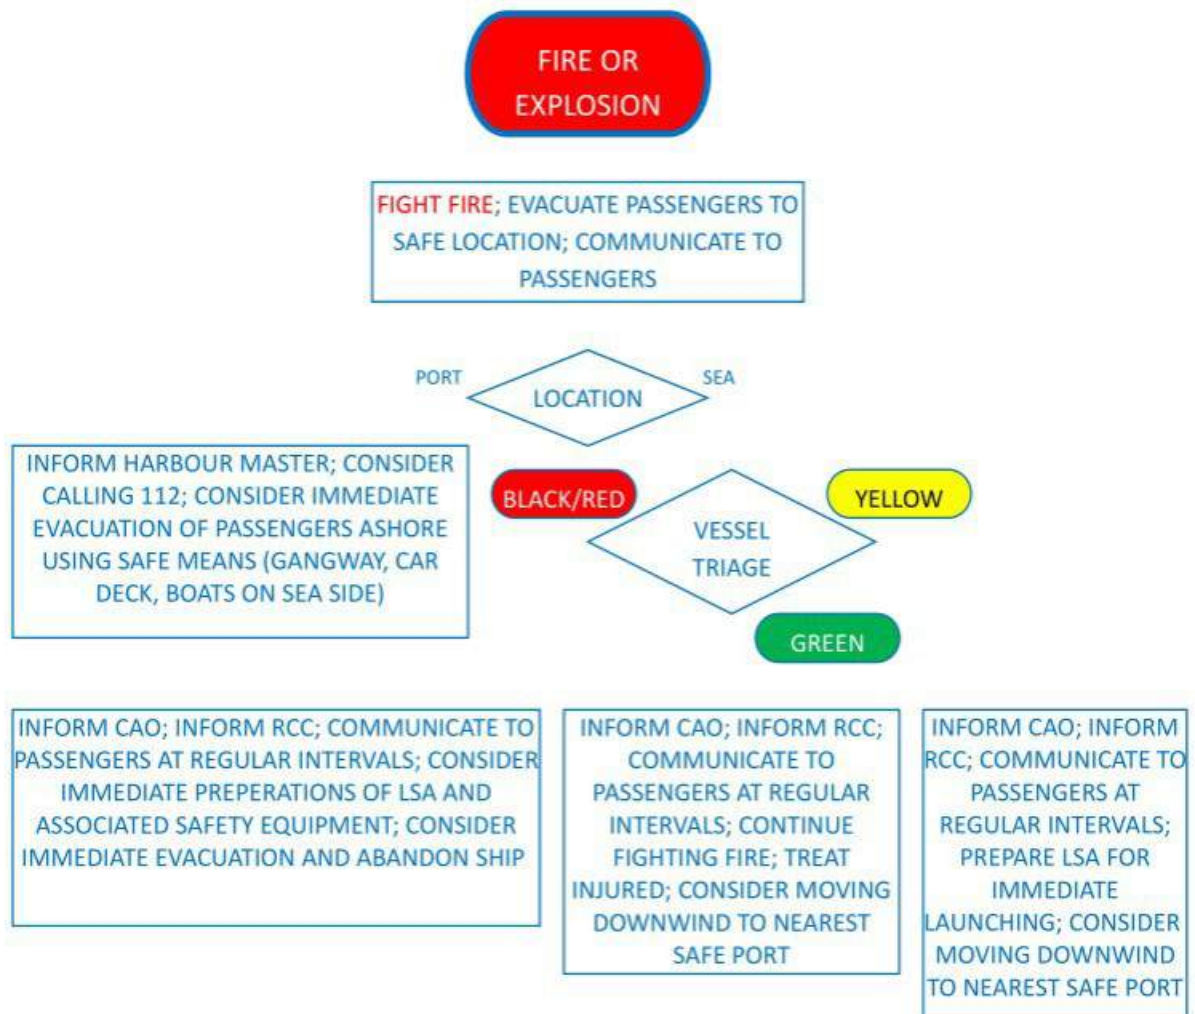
FIRE OR EXPLOSION

FIGHT FIRE; EVACUATE PASSENGERS TO SAFE LOCATION; COMMUNICATE TO PASSENGERS

PORT

LOCATION

SEA

INFORM HARBOUR MASTER; CONSIDER CALLING 112; CONSIDER IMMEDIATE EVACUATION OF PASSENGERS ASHORE USING SAFE MEANS (GANGWAY, CAR DECK, BOATS ON SEA SIDE)

BLACK/RED

VESSEL TRIAGE

YELLOW

GREEN

INFORM CAO; INFORM RCC; COMMUNICATE TO PASSENGERS AT REGULAR INTERVALS; CONSIDER IMMEDIATE PREPERATIONS OF LSA AND ASSOCIATED SAFETY EQUIPMENT; CONSIDER IMMEDIATE EVACUATION AND ABANDON SHIP

INFORM CAO; INFORM RCC; COMMUNICATE TO PASSENGERS AT REGULAR INTERVALS; CONTINUE FIGHTING FIRE; TREAT INJURED; CONSIDER MOVING DOWNWIND TO NEAREST SAFE PORT

INFORM CAO; INFORM RCC; COMMUNICATE TO PASSENGERS AT REGULAR INTERVALS; PREPARE LSA FOR IMMEDIATE LAUNCHING; CONSIDER MOVING DOWNWIND TO NEAREST SAFE PORT